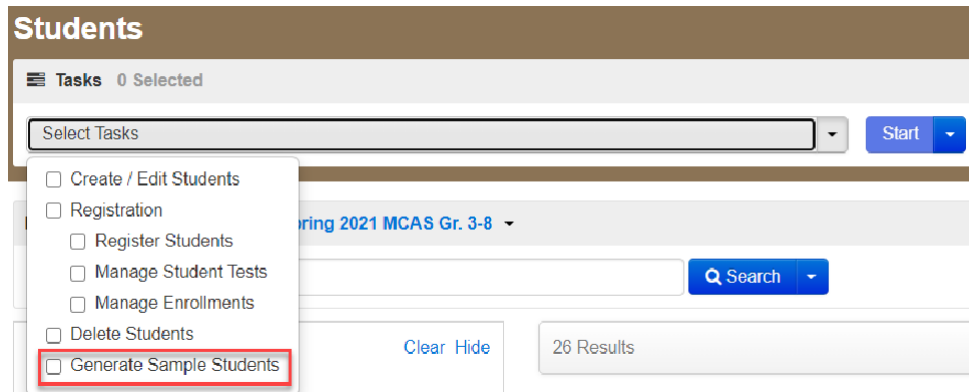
Students

Tasks 0 Selected

Select Tasks

Start

Create / Edit Students
Registration
Register Students
Manage Student Tests
Manage Enrollments
Delete Students
Generate Sample Students

pring 2021 MCAS Gr. 3-8

Search

Clear Hide

26 Results